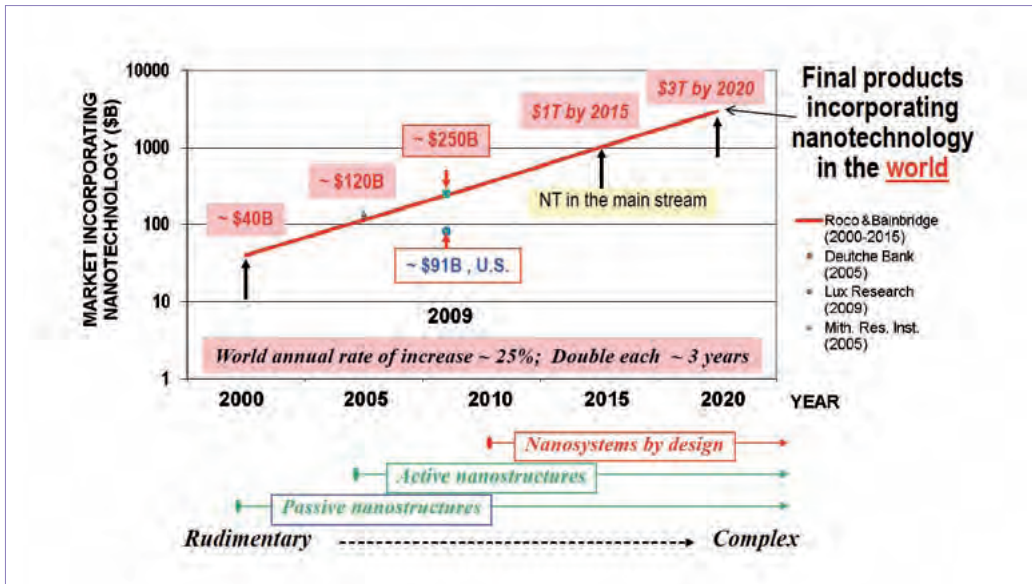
MARKET INCORPORATING NANOTECHNOLOGY ($B)

10000

1000

100

10

1

2000 2005 2010 2015 2020 YEAR

~ $40B

~ $120B

~ $250B

$1T by 2015

$3T by 2020

~ $91B , U.S.

2009

NT in the main stream

Final products incorporating nanotechnology in the world

Roco & Bainbridge (2000-2015)

Deutche Bank (2005)

Lux Research (2009)

Mith. Res. Inst. (2005)

World annual rate of increase ~ 25%; Double each ~ 3 years

Nanosystems by design

Active nanostructures

Passive nanostructures

Rudimentary Complex